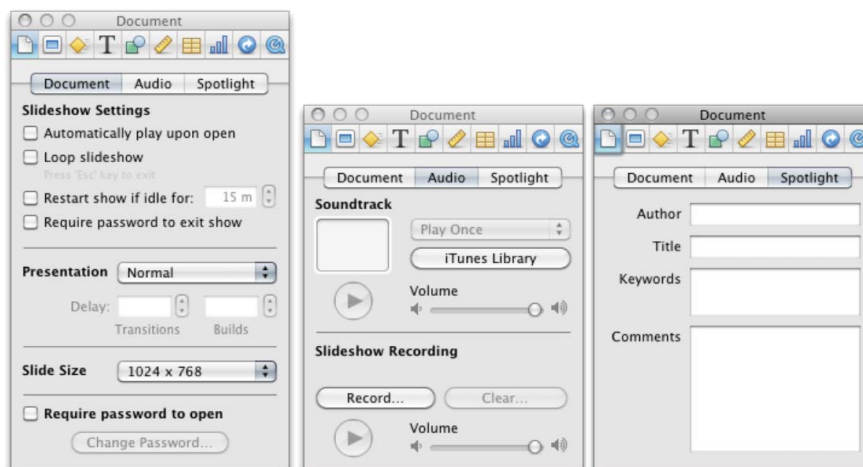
Document

Document | Audio | Spotlight

Slideshow Settings

Automatically play upon open

Loop slideshow

Press "Esc" key to exit

Restart show if idle for: 15 m

Require password to exit show

Presentation Normal

Delay: Transitions Builds

Slide Size 1024 x 768

Require password to open

Change Password...

Document

Document | Audio | Spotlight

Soundtrack

Play Once

iTunes Library

Volume

Slideshow Recording

Record...

Clear...

Volume

Document

Document | Audio | Spotlight

Author

Title

Keywords

Comments